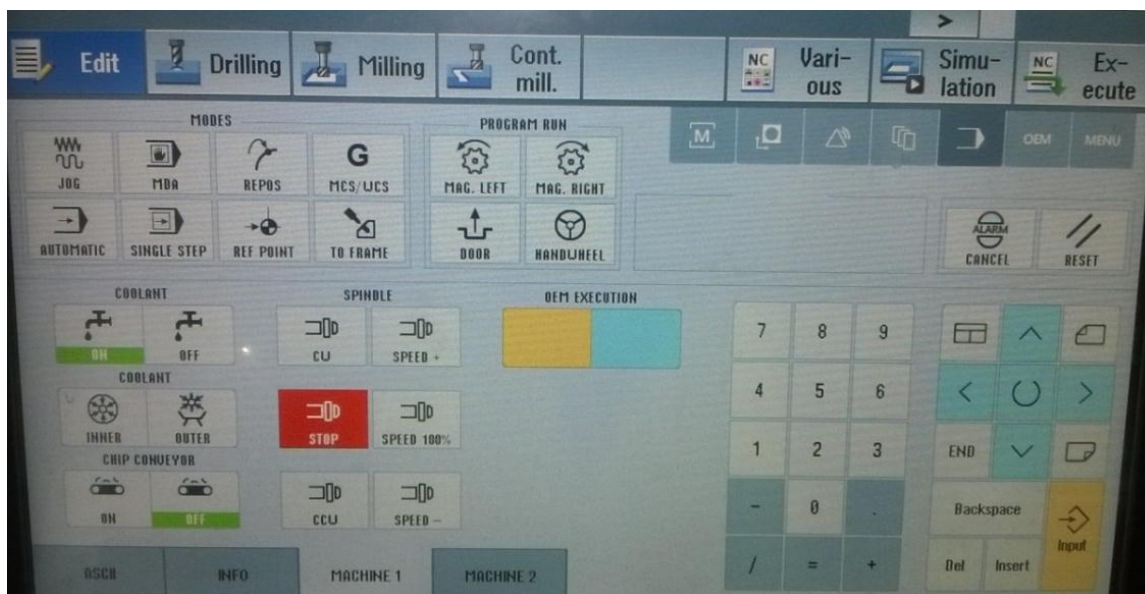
>

Edit
Drilling
Milling
Cont. mill.
NC
Various
Simulation
NC
Execute

MODES
JOG
MDA
REPOS
G
MCS/UCS
AUTOMATIC
SINGLE STEP
REF POINT
TO FRAME

PROGRAM RUN
MAG. LEFT
MAG. RIGHT
DOOR
HANDWHEEL

M
OEM
MENU

ALARM
CANCEL
RESET

COOLANT
ON
OFF

SPINDLE
CW
SPEED +

OEM EXECUTION

COOLANT
INNER
OUTER

STOP
SPEED 100%

CHIP CONVEYOR
ON
OFF

CCW
SPEED –

7
8
9
4
5
6
1
2
3
–
0
.
/
=
+

END
Backspace
Del
Insert
Input

ASCII
INFO
MACHINE 1
MACHINE 2